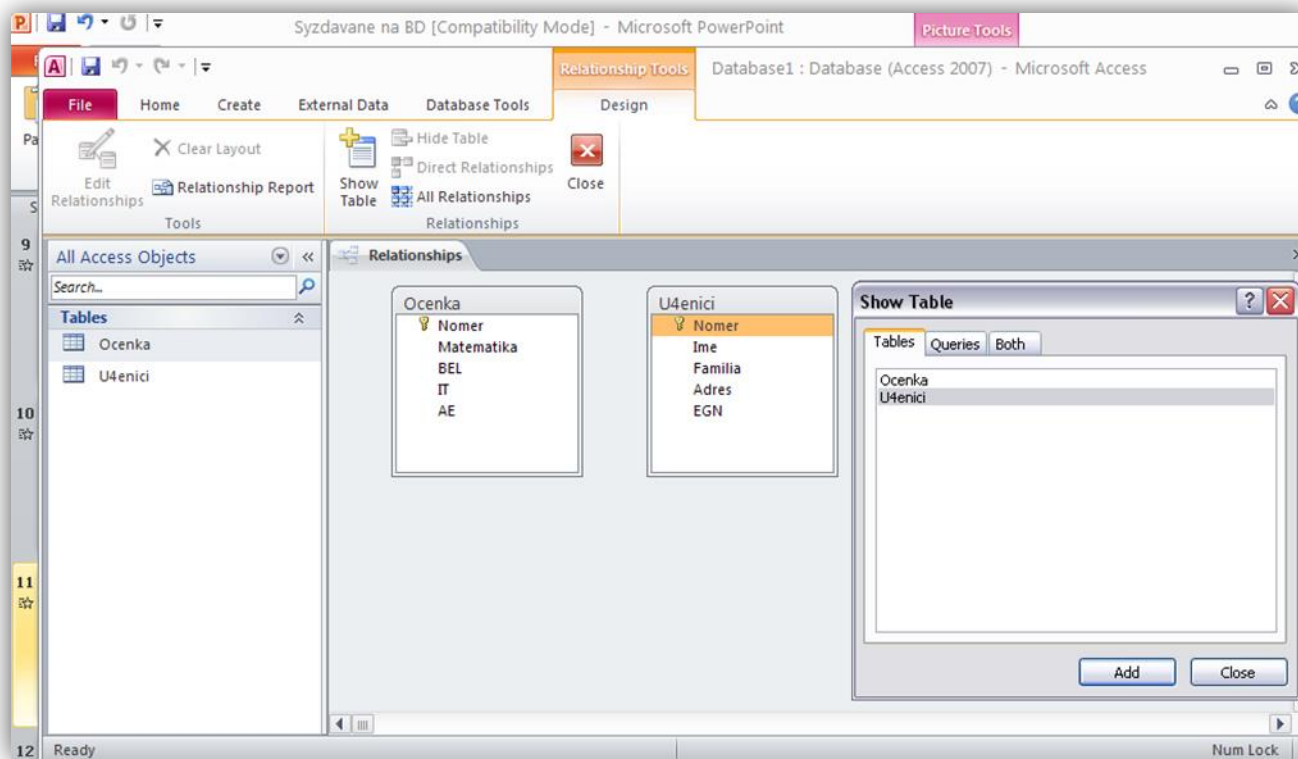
Syzdavane na BD [Compatibility Mode] - Microsoft PowerPoint
Picture Tools
Relationship Tools
Database1 : Database (Access 2007) - Microsoft Access
File
Home
Create
External Data
Database Tools
Design
Pa
Edit Relationships
Clear Layout
Relationship Report
Tools
Show Table
Hide Table
Direct Relationships
All Relationships
Relationships
Close
S
9
10
11
12
All Access Objects
Search...
Tables
Ocenka
U4enici
Relationships
Ocenka
Nomer
Matematika
BEL
IT
AE
U4enici
Nomer
Ime
Familia
Adres
EGN
Show Table
Tables
Queries
Both
Ocenka
U4enici
Add
Close
Ready
Num Lock